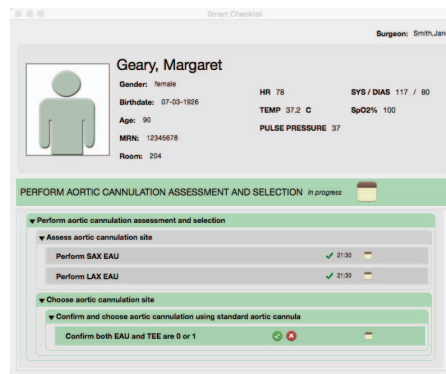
Smart Checklist

Surgeon: Smith,Jan

Geary, Margaret

Gender: female

Birthdate: 07-03-1926

Age: 90

MRN: 12345678

Room: 204

HR 78

TEMP 37.2 C

PULSE PRESSURE 37

SYS / DIAS 117 / 80

SpO2% 100

PERFORM AORTIC CANNULATION ASSESSMENT AND SELECTION In progress

▾ Perform aortic cannulation assessment and selection

▾ Assess aortic cannulation site

Perform SAX EAU ✓ 21:30

Perform LAX EAU ✓ 21:30

▾ Choose aortic cannulation site

▾ Confirm and choose aortic cannulation using standard aortic cannula

Confirm both EAU and TEE are 0 or 1